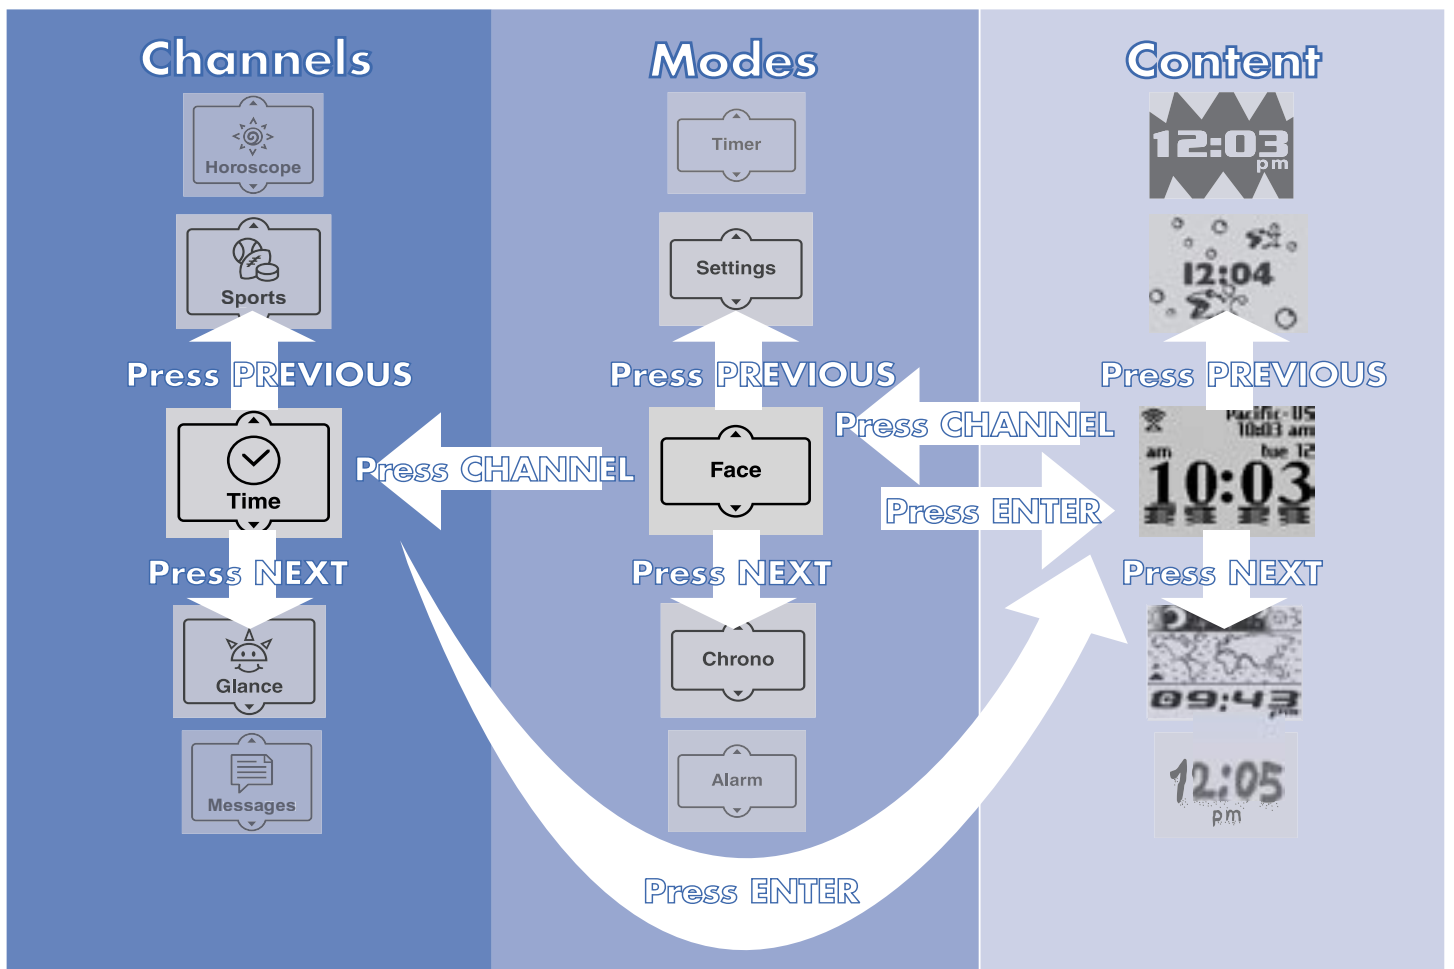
Channels

Horoscope

Sports

Press PREVIOUS

Time

Press NEXT

Glance

Messages

Modes

Timer

Settings

Press PREVIOUS

Face

Press CHANNEL

Press NEXT

Chrono

Alarm

Content

12:03 pm

12:04

Press PREVIOUS

Press CHANNEL

Press ENTER

Pacific-US 10:03 am
am tue 12
10:03

Press NEXT

09:43 pm

12:05 pm

Press ENTER